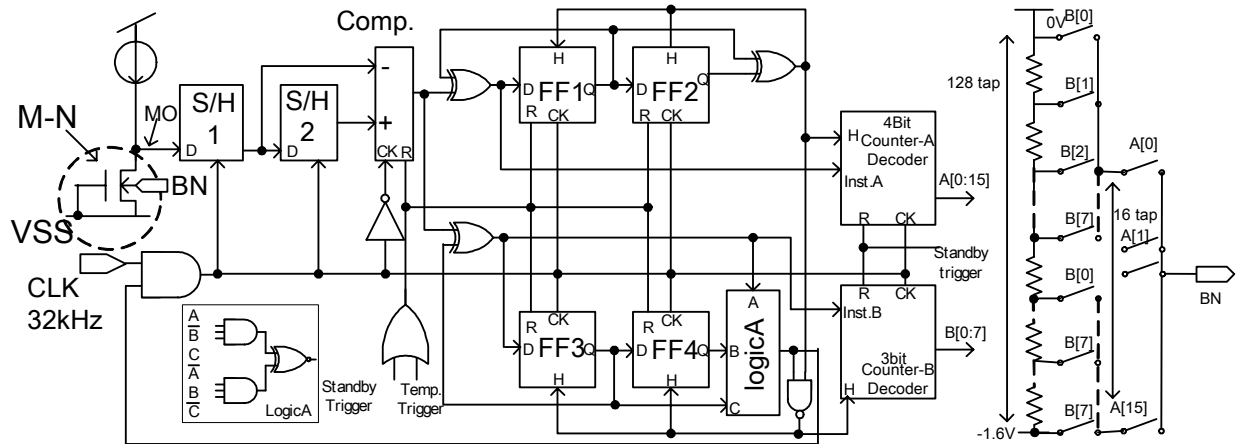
Comp.
M-N
MO
S/H 1
D
S/H 2
D
-
+
CK R
BN
VSS
CLK 32kHz
H
D FF1 Q
R CK
H
D FF2 Q
R CK
H Counter-A 4Bit Decoder
Inst.A
A[0:15]
R CK
Standby trigger
R CK
Inst.B
3bit Counter-B Decoder
H
B[0:7]
R CK
D FF3 Q
H
R CK
D FF4 Q
H
A
B logicA
C
$\overline{A}$
$\overline{B}$
C
$\overline{A}$
B
$\overline{C}$
LogicA
Standby Trigger
Temp. Trigger
0V B[0]
128 tap
B[1]
B[2]
A[0]
B[7]
16 tap
A[1]
B[0]
BN
B[7]
B[7]
A[15]
-1.6V